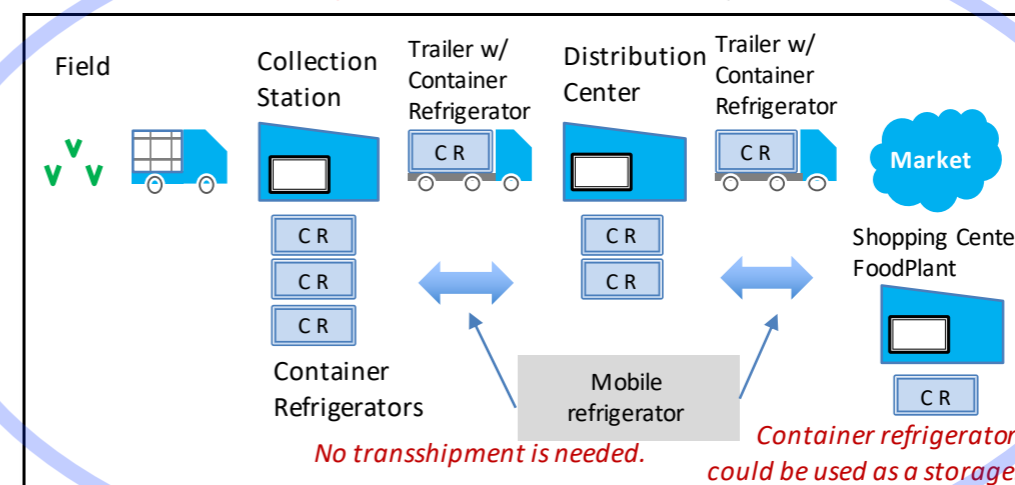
Field

Collection Station

Trailer w/ Container Refrigerator

Distribution Center

Trailer w/ Container Refrigerator

Market

C R

C R

C R

C R

C R

C R

C R

C R

Shopping Cente FoodPlant

C R

Container Refrigerators

Mobile refrigerator

No transshipment is needed.

Container refrigerator could be used as a storage